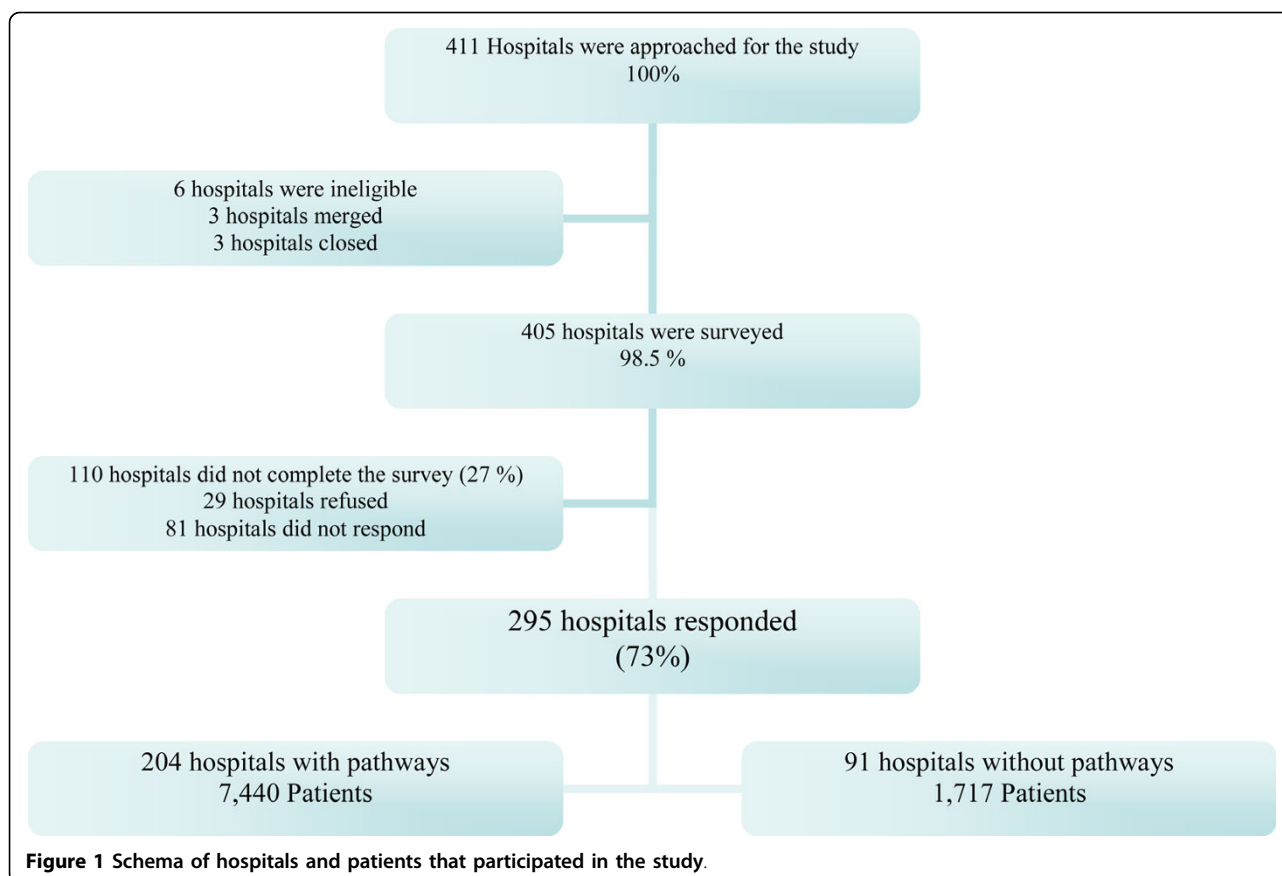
411 Hospitals were approached for the study
100%

6 hospitals were ineligible
3 hospitals merged
3 hospitals closed

405 hospitals were surveyed
98.5 %

110 hospitals did not complete the survey (27 %)
29 hospitals refused
81 hospitals did not respond

295 hospitals responded
(73%)

204 hospitals with pathways
7,440 Patients

91 hospitals without pathways
1,717 Patients

Figure 1 Schema of hospitals and patients that participated in the study.